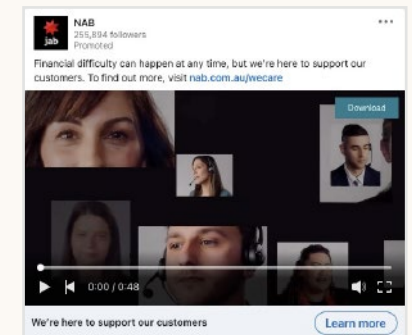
nab

NAB
255,894 followers
Promoted

•••

Financial difficulty can happen at any time, but we're here to support our customers. To find out more, visit nab.com.au/wecare

Download

0:00 / 0:48

We're here to support our customers

Learn more